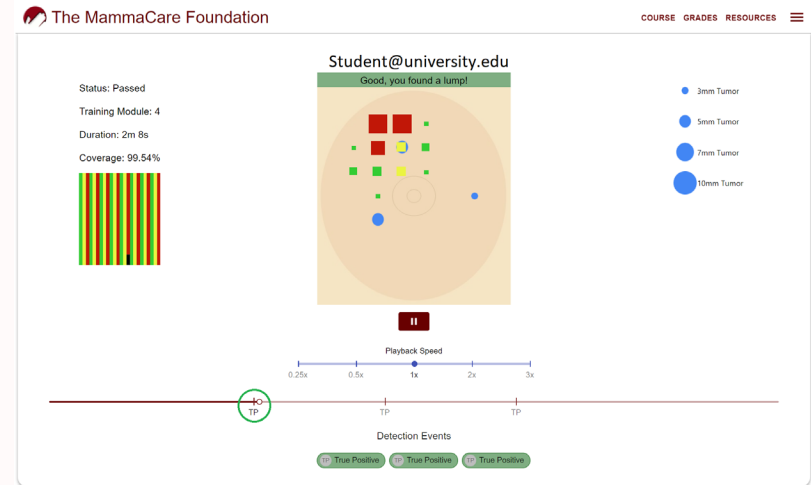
The MammaCare Foundation

COURSE GRADES RESOURCES

Student@university.edu

Status: Passed

Training Module: 4

Duration: 2m 8s

Coverage: 99.54%

Good, you found a lump!

3mm Tumor

5mm Tumor

7mm Tumor

10mm Tumor

Playback Speed

0.25x 0.5x 1x 2x 3x

TP TP TP

Detection Events

TP True Positive TP True Positive TP True Positive